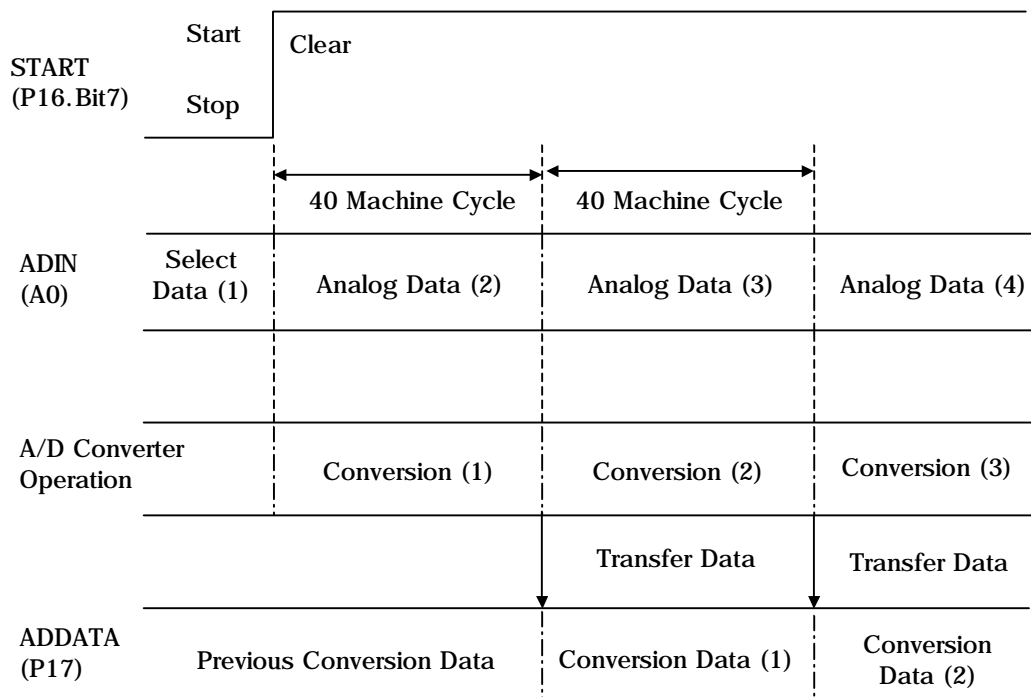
START (P16.Bit7)

Start

Stop

Clear

40 Machine Cycle

40 Machine Cycle

ADIN (A0)

Select Data (1)

Analog Data (2)

Analog Data (3)

Analog Data (4)

A/D Converter Operation

Conversion (1)

Conversion (2)

Conversion (3)

Transfer Data

Transfer Data

ADDATA (P17)

Previous Conversion Data

Conversion Data (1)

Conversion Data (2)